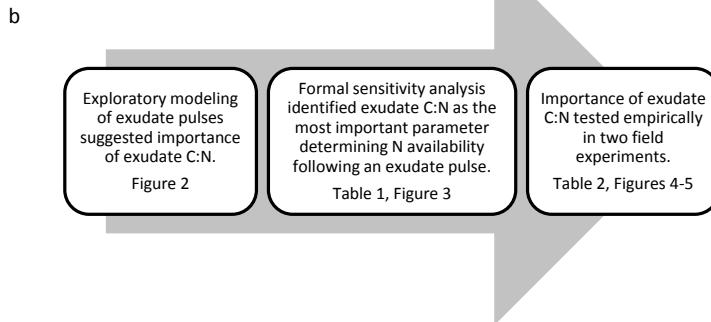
b

Exploratory modeling of exudate pulses suggested importance of exudate C:N.

Figure 2

Formal sensitivity analysis identified exudate C:N as the most important parameter determining N availability following an exudate pulse.

Table 1, Figure 3

Importance of exudate C:N tested empirically in two field experiments.

Table 2, Figures 4-5